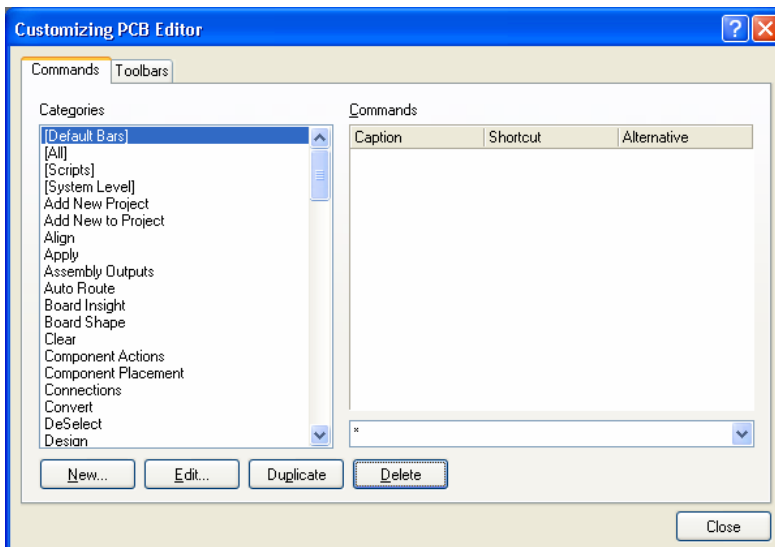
Customizing PCB Editor

Commands | Toolbars

Categories

[Default Bars]
[All]
[Scripts]
[System Level]
Add New Project
Add New to Project
Align
Apply
Assembly Outputs
Auto Route
Board Insight
Board Shape
Clear
Component Actions
Component Placement
Connections
Convert
DeSelect
Design

Commands

| Caption | Shortcut | Alternative |
|---|---|---|

*

New... | Edit... | Duplicate | Delete

Close